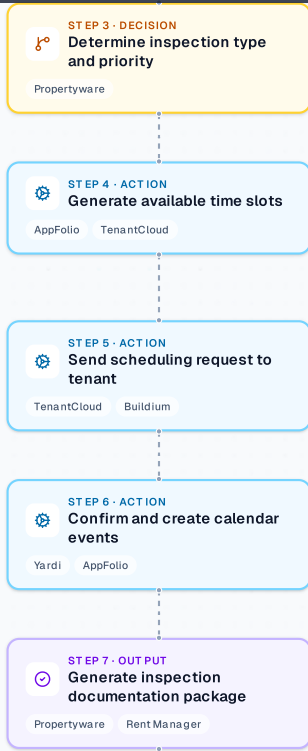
STEP 3 · DECISION
Determine inspection type and priority

Propertyware

STEP 4 · ACTION
Generate available time slots

AppFolio TenantCloud

STEP 5 · ACTION
Send scheduling request to tenant

TenantCloud Buildium

STEP 6 · ACTION
Confirm and create calendar events

Yardi AppFolio

STEP 7 · OUTPUT
Generate inspection documentation package

Propertyware Rent Manager